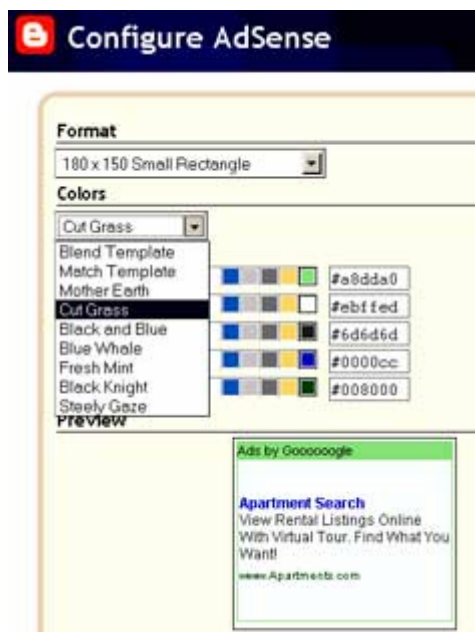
Configure AdSense

Format

180 x 150 Small Rectangle

Colors

Cut Grass

Blend Template
Match Template
Mother Earth
Cut Grass
Black and Blue
Blue Whale
Fresh Mint
Black Knight
Steely Gaze

#a8dda0
#ebffed
#6d6d6d
#0000cc
#008000

Preview

Ads by Goooooogle

Apartment Search
View Rental Listings Online With Virtual Tour. Find What You Want!
www.Apartments.com